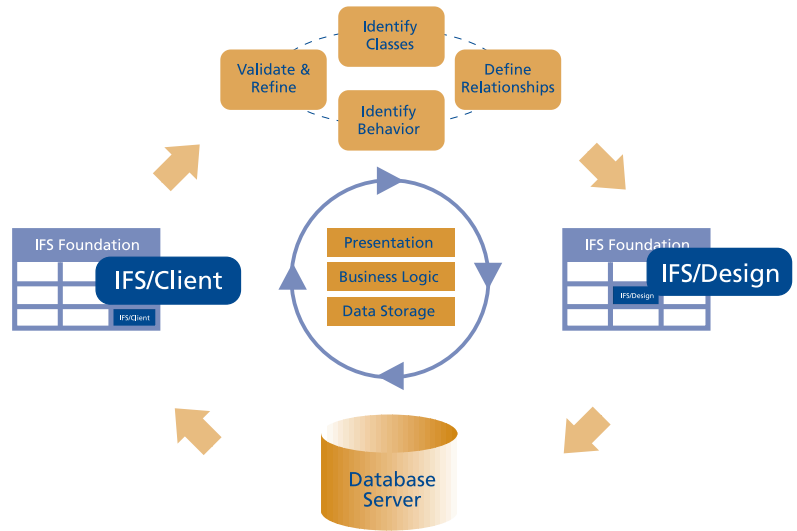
Identify Classes

Validate & Refine

Define Relationships

Identify Behavior

IFS Foundation

IFS/Client

IFS/Client

Presentation

Business Logic

Data Storage

IFS Foundation

IFS/Design

IFS/Design

Database Server